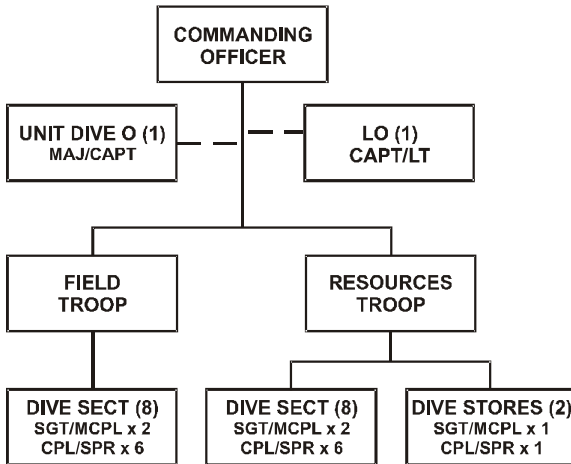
COMMANDING OFFICER

UNIT DIVE O (1)
MAJ/CAPT

LO (1)
CAPT/LT

FIELD TROOP

RESOURCES TROOP

DIVE SECT (8)
SGT/MCPL x 2
CPL/SPR x 6

DIVE SECT (8)
SGT/MCPL x 2
CPL/SPR x 6

DIVE STORES (2)
SGT/MCPL x 1
CPL/SPR x 1